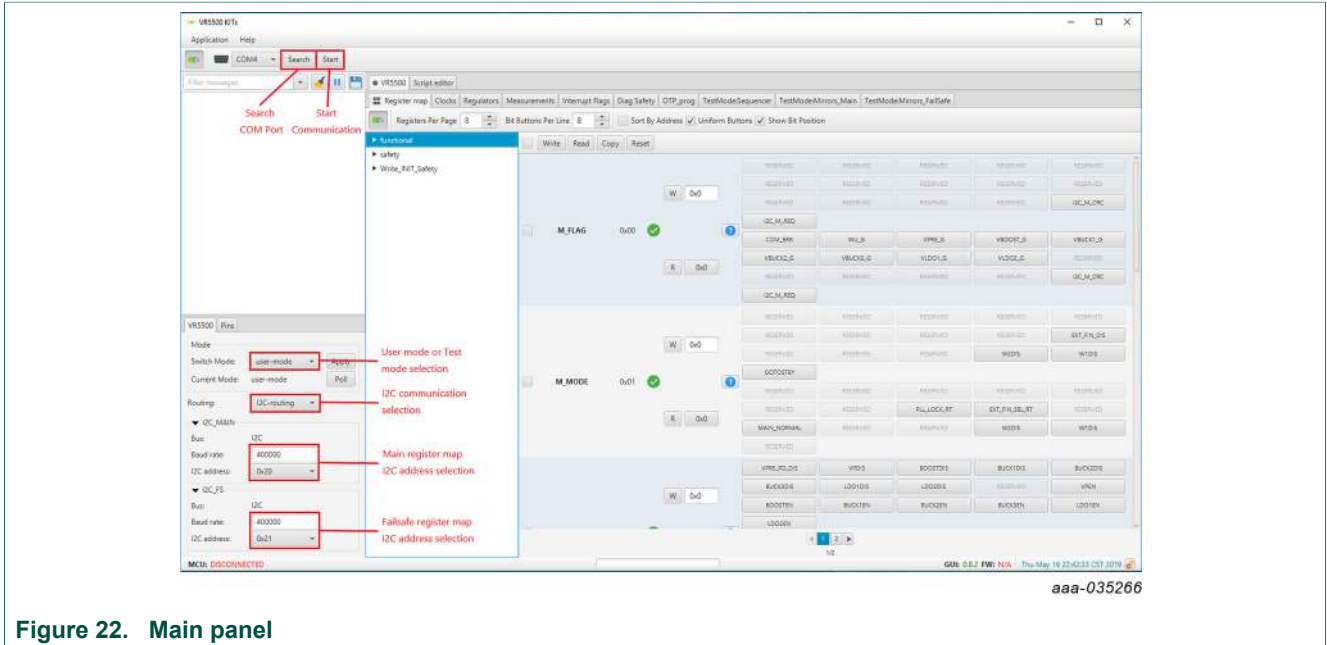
VR5500 KITs

Application Help

COM4 Search Start

Search COM Port

Start Communication

VR5500 Script editor

Register map Clocks Regulators Measurements Interrupt flags Diag Safety OTP_prog TestModeSequencer TestModeMirrors_Main TestModeMirrors_FailSafe

Registers Per Page 8 Bit Buttons Per Line 8 Sort By Address Uniform Buttons Show Bit Position

▸ functional
▸ safety
▸ Write_INIT_Safety

Write Read Copy Reset

M_FLAG 0x00 W 0x0 R 0x0

I2C_M_CRC
I2C_M_REQ
COM_ERR VBU_G VPRE_G VBOOST_G VBUCK1_G
VBUCK2_G VBUCK3_G VLDO1_G VLDO2_G
I2C_M_CRC
I2C_M_REQ

M_MODE 0x01 W 0x0 R 0x0

EXT_FIN_DIS
WID1S WID1S
GOTOSTBY
PLL_LOCK_RT EXT_FIN_SEL_RT WID1S WID1S
MAIN_NORMAL

VPRE_PD_DIS VPDIS BOOSTDIS BUCK1DIS BUCK2DIS
BUCK3DIS LDO1DIS LDO2DIS VPEN
BOOSTEN BUCK1EN BUCK2EN BUCK3EN LDO1EN
LDO2EN

1 2
1/2

VR5500 Pins

Mode
Switch Mode: user-mode Apply
Current Mode: user-mode Poll

User mode or Test mode selection

Routing: I2C-routing

I2C communication selection

▾ I2C_MAIN
Bus: I2C
Baud rate: 400000
I2C address: 0x20

Main register map I2C address selection

▾ I2C_FS
Bus: I2C
Baud rate: 400000
I2C address: 0x21

Failsafe register map I2C address selection

MCU: DISCONNECTED

GUI: 0.8.2 FW: N/A Thu May 16 22:42:33 CST 2019

aaa-035266

Figure 22. Main panel